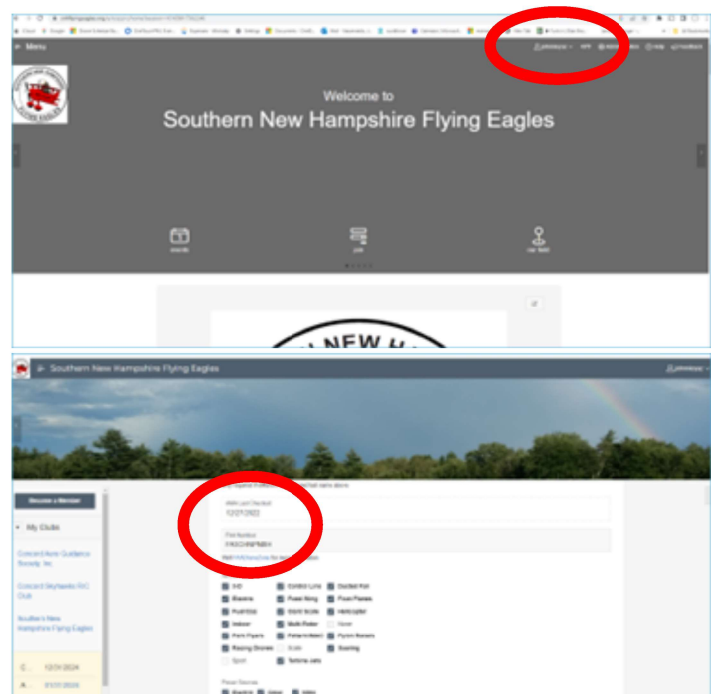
Menu

Welcome to

Southern New Hampshire Flying Eagles

Events

Join

Our field

NEW H

Southern New Hampshire Flying Eagles

Become a Member

My Clubs

Concord Aero Guidance Society, Inc.

Concord Skyhawks R/C Club

Southern New Hampshire Flying Eagles

AMA Last Checked
12/27/2022

FAA Number
FA3CHNFM8H

3-D
Control Line
Ducted Fan
Electric
Fixed Wing
Float Planes
Fuel/Gas
Giant Scale
Helicopter
Indoor
Multi Rotor
Racing Drones
Scale
Soaring
Sport
Turbine Jets

C... 12/31/2024
A... 01/31/2024